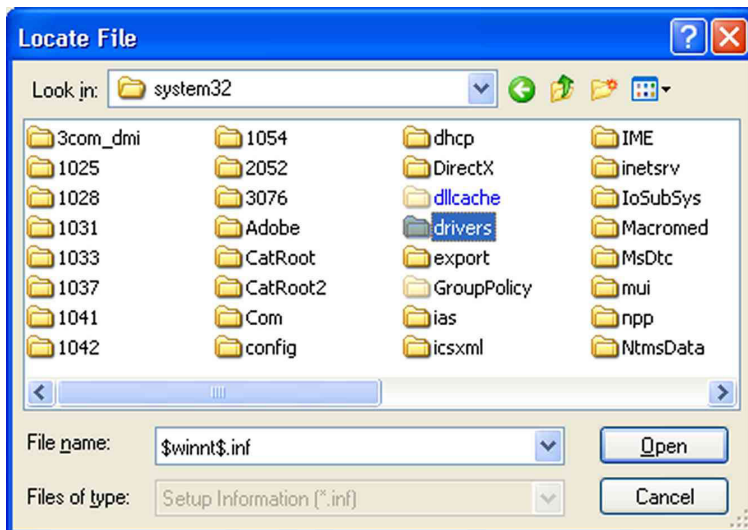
Locate File

Look in: system32

3com_dmi
1025
1028
1031
1033
1037
1041
1042

1054
2052
3076
Adobe
CatRoot
CatRoot2
Com
config

dhcp
DirectX
dllcache
drivers
export
GroupPolicy
ias
icsxml

IME
inetsrv
IoSubSys
Macromed
MsDtc
mui
npp
NtmsData

File name: $winnt$.inf
Files of type: Setup Information (*.inf)

Open
Cancel